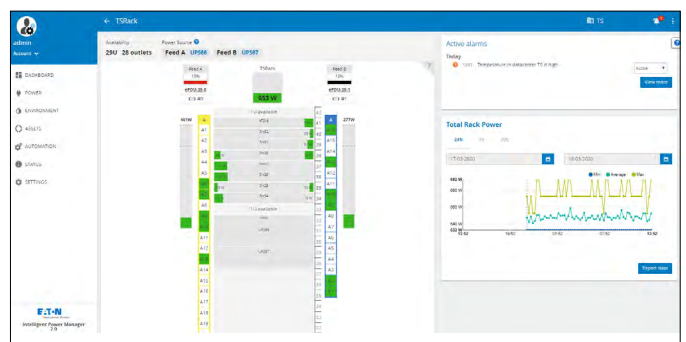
admin
Account

DASHBOARD
POWER
ENVIRONMENT
ASSETS
AUTOMATION
STATUS
SETTINGS

EATON
Intelligent Power Manager
2.0

← TSRack

TS

Availability
29U 28 outlets

Power Source
Feed A UPS86 Feed B UPS87

Feed A
10%
ePDU.20.3

Feed B
10%
ePDU.20.3

TSRack
953 W

A1
A2
A3
A4
A5
A6
A7
A8
A9
A10
A11
A12
A13
A14
A15
A16
A17
A18

A1
A2
A3
A4
A5
A6
A7
A8
A9
A10
A11
A12
A13
A14
A15
A16
A17
A18

Active alarms
Today
Temperature in datacenter TS is high
Accept
View more

Total Rack Power
24h
17/03/2020
18/03/2020
Min Average Max
660 W
650 W
640 W
630 W
Export data